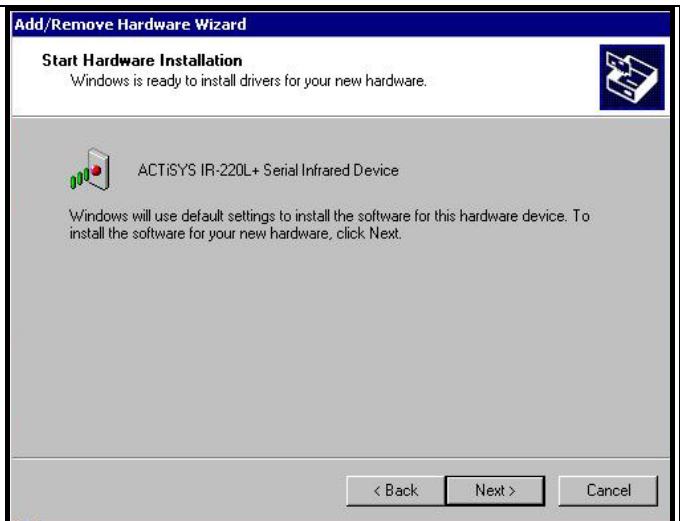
Add/Remove Hardware Wizard

Start Hardware Installation
Windows is ready to install drivers for your new hardware.

ACTiSYS IR-220L+ Serial Infrared Device

Windows will use default settings to install the software for this hardware device. To install the software for your new hardware, click Next.

< Back
Next >
Cancel